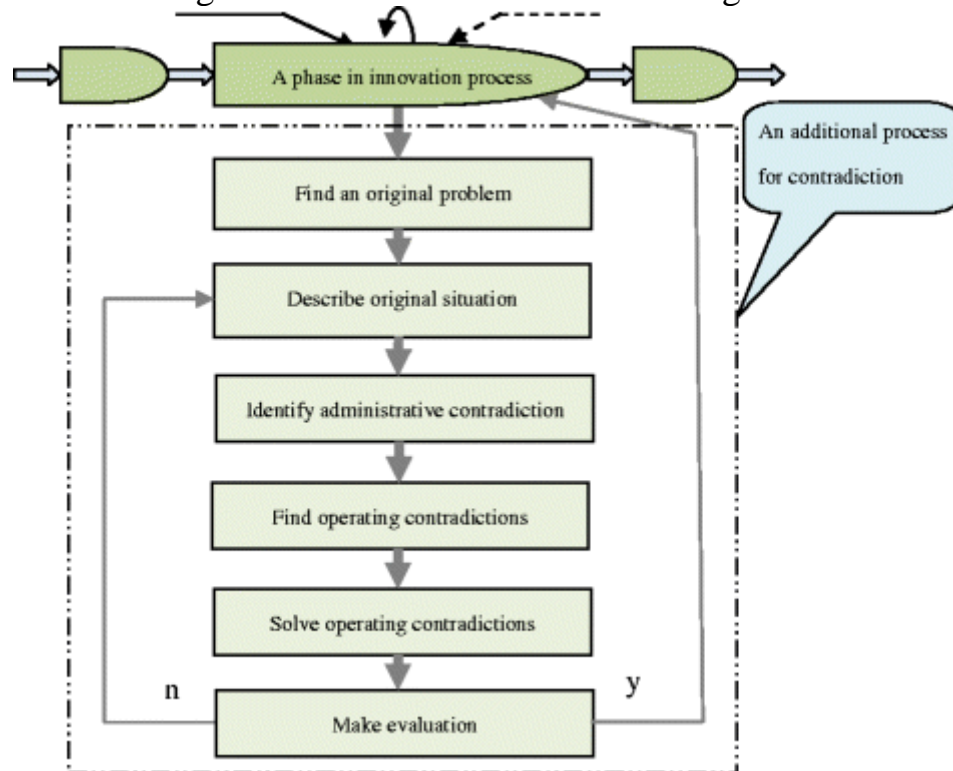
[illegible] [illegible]

A phase in innovation process

An additional process for contradiction

Find an original problem

Describe original situation

Identify administrative contradiction

Find operating contradictions

Solve operating contradictions

n

y

Make evaluation